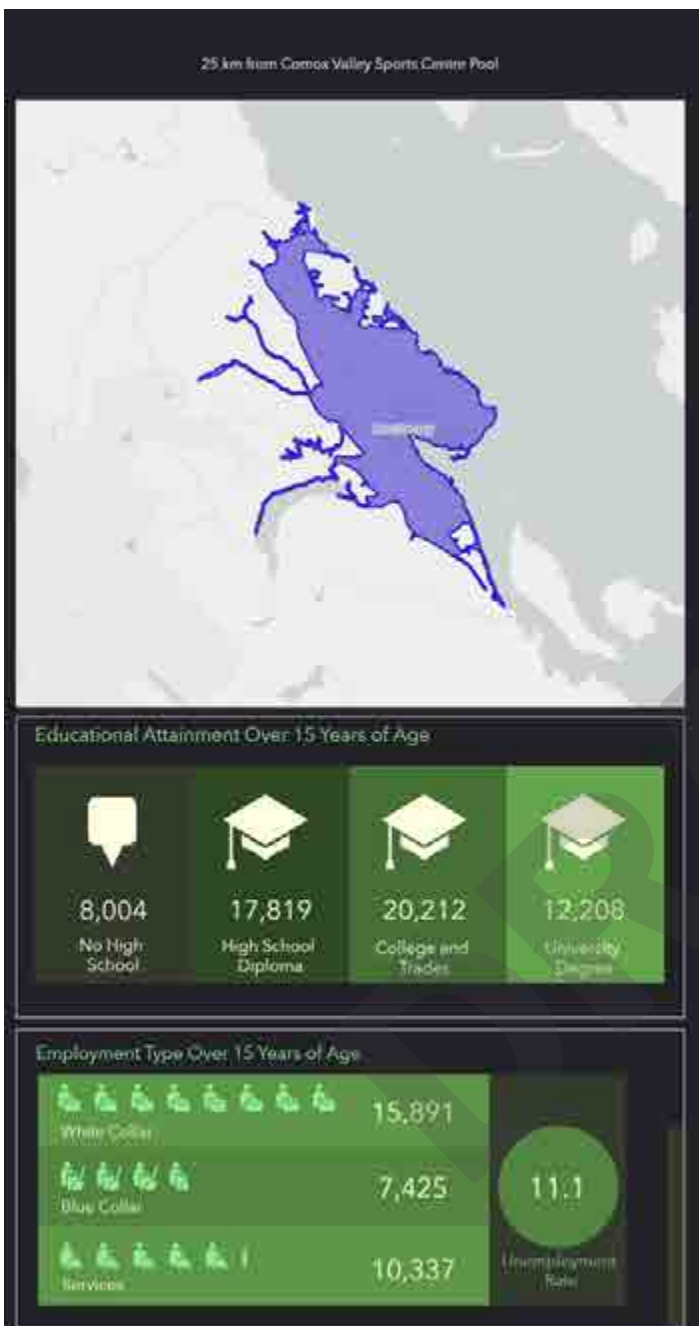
25 km from Comox Valley Sports Centre Pool

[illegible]

Educational Attainment Over 15 Years of Age

8,004
No High School

17,819
High School Diploma

20,212
College and Trades

12,208
University Degree

Employment Type Over 15 Years of Age

15,891
White Collar

7,425
Blue Collar

10,337
Services

11.1
Unemployment Rate